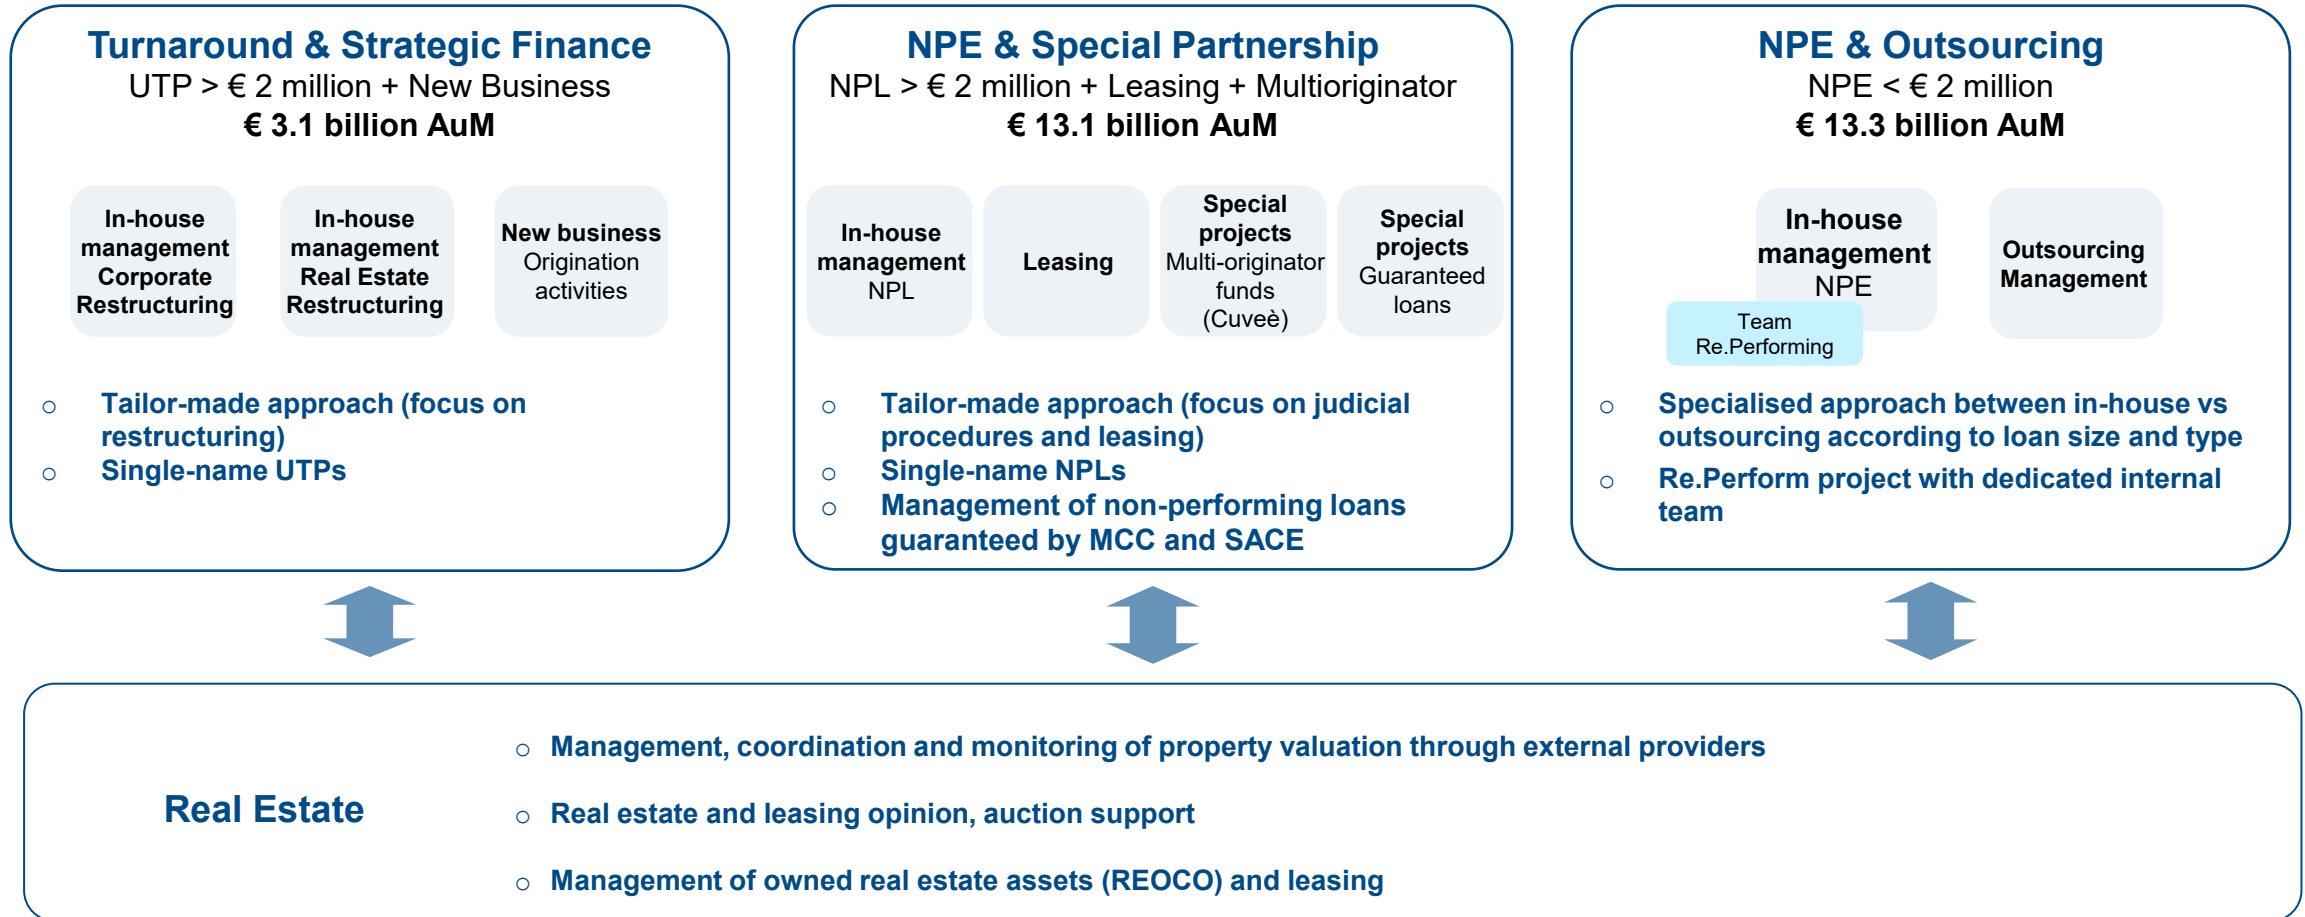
Turnaround & Strategic Finance
UTP > € 2 million + New Business
€ 3.1 billion AuM

In-house management Corporate Restructuring

In-house management Real Estate Restructuring

New business Origination activities

○ Tailor-made approach (focus on restructuring)
○ Single-name UTPs

NPE & Special Partnership
NPL > € 2 million + Leasing + Multioriginator
€ 13.1 billion AuM

In-house management NPL

Leasing

Special projects Multi-originator funds (Cuveè)

Special projects Guaranteed loans

○ Tailor-made approach (focus on judicial procedures and leasing)
○ Single-name NPLs
○ Management of non-performing loans guaranteed by MCC and SACE

NPE & Outsourcing
NPE < € 2 million
€ 13.3 billion AuM

In-house management NPE

Team Re.Performing

Outsourcing Management

○ Specialised approach between in-house vs outsourcing according to loan size and type
○ Re.Perform project with dedicated internal team

Real Estate

○ Management, coordination and monitoring of property valuation through external providers
○ Real estate and leasing opinion, auction support
○ Management of owned real estate assets (REOCO) and leasing